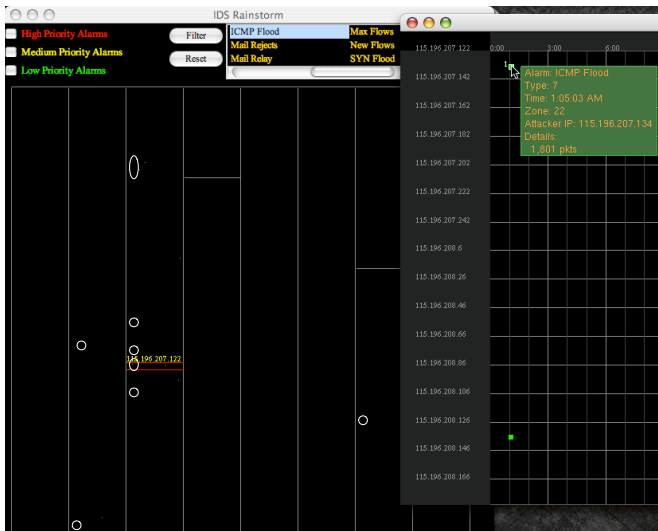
IDS Rainstorm

High Priority Alarms

Medium Priority Alarms

Low Priority Alarms

Filter

Reset

ICMP Flood
Mail Rejects
Mail Relay

Max Flows
New Flows
SYN Flood

115.196.207.122

115.196.207.122
115.196.207.142
115.196.207.162
115.196.207.182
115.196.207.202
115.196.207.222
115.196.207.242
115.196.208.6
115.196.208.26
115.196.208.46
115.196.208.66
115.196.208.86
115.196.208.106
115.196.208.126
115.196.208.146
115.196.208.166

0:00
3:00
6:00

Alarm: ICMP Flood
Type: 7
Time: 1:05:03 AM
Zone: 22
Attacker IP: 115.196.207.134
Details:
1,801 pkts